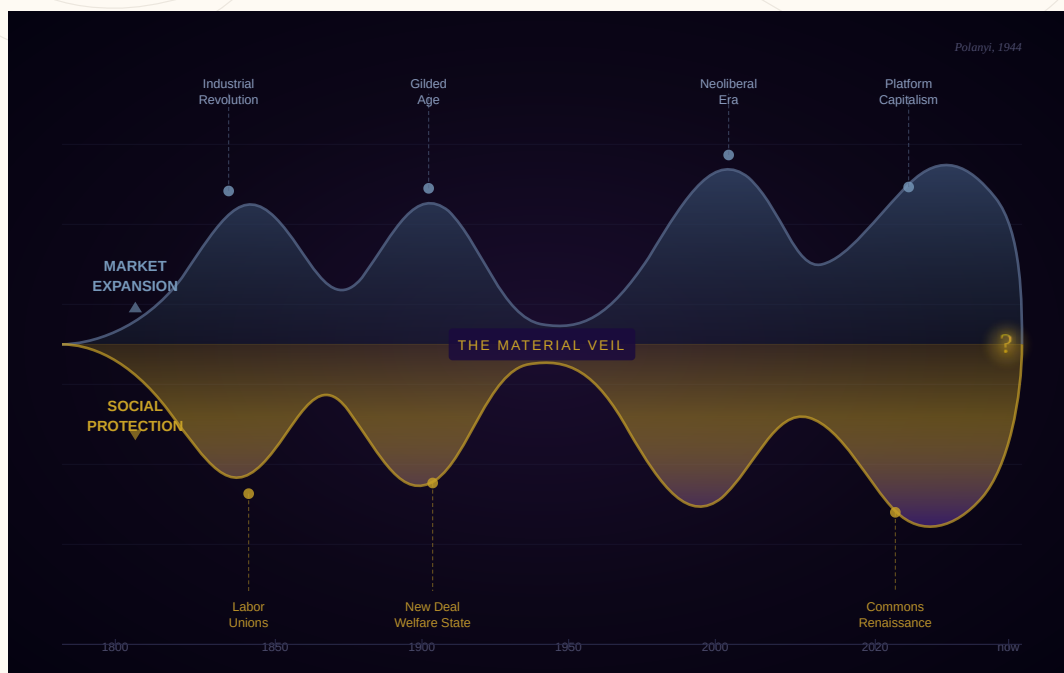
Polanyi, 1944

Industrial Revolution

Gilded Age

Neoliberal Era

Platform Capitalism

MARKET EXPANSION

THE MATERIAL VEIL

?

SOCIAL PROTECTION

Labor Unions

New Deal Welfare State

Commons Renaissance

1800

1850

1900

1950

2000

2020

now